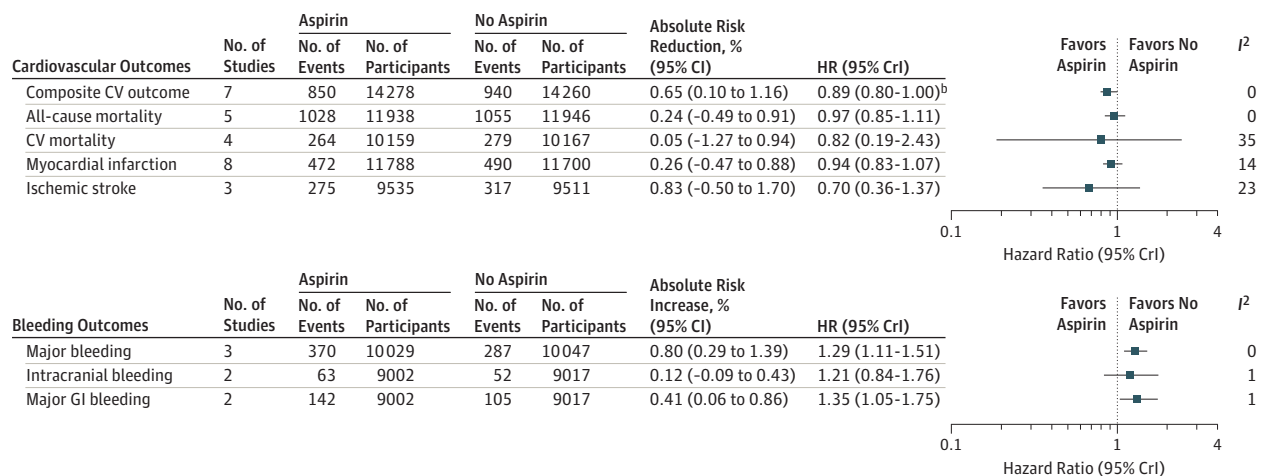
| Cardiovascular Outcomes | No. of Studies | Aspirin No. of Events | Aspirin No. of Participants | No Aspirin No. of Events | No Aspirin No. of Participants | Absolute Risk Reduction, % (95% CI) | HR (95% CrI) | $I^2$ |
|---|---|---|---|---|---|---|---|---|
| Composite CV outcome | 7 | 850 | 14278 | 940 | 14260 | 0.65 (0.10 to 1.16) | 0.89 (0.80-1.00)$^b$ | 0 |
| All-cause mortality | 5 | 1028 | 11938 | 1055 | 11946 | 0.24 (-0.49 to 0.91) | 0.97 (0.85-1.11) | 0 |
| CV mortality | 4 | 264 | 10159 | 279 | 10167 | 0.05 (-1.27 to 0.94) | 0.82 (0.19-2.43) | 35 |
| Myocardial infarction | 8 | 472 | 11788 | 490 | 11700 | 0.26 (-0.47 to 0.88) | 0.94 (0.83-1.07) | 14 |
| Ischemic stroke | 3 | 275 | 9535 | 317 | 9511 | 0.83 (-0.50 to 1.70) | 0.70 (0.36-1.37) | 23 |

Favors Aspirin | Favors No Aspirin

0.1 1 4

Hazard Ratio (95% CrI)

| Bleeding Outcomes | No. of Studies | Aspirin No. of Events | Aspirin No. of Participants | No Aspirin No. of Events | No Aspirin No. of Participants | Absolute Risk Increase, % (95% CI) | HR (95% CrI) | $I^2$ |
|---|---|---|---|---|---|---|---|---|
| Major bleeding | 3 | 370 | 10029 | 287 | 10047 | 0.80 (0.29 to 1.39) | 1.29 (1.11-1.51) | 0 |
| Intracranial bleeding | 2 | 63 | 9002 | 52 | 9017 | 0.12 (-0.09 to 0.43) | 1.21 (0.84-1.76) | 1 |
| Major GI bleeding | 2 | 142 | 9002 | 105 | 9017 | 0.41 (0.06 to 0.86) | 1.35 (1.05-1.75) | 1 |

Favors Aspirin | Favors No Aspirin

0.1 1 4

Hazard Ratio (95% CrI)